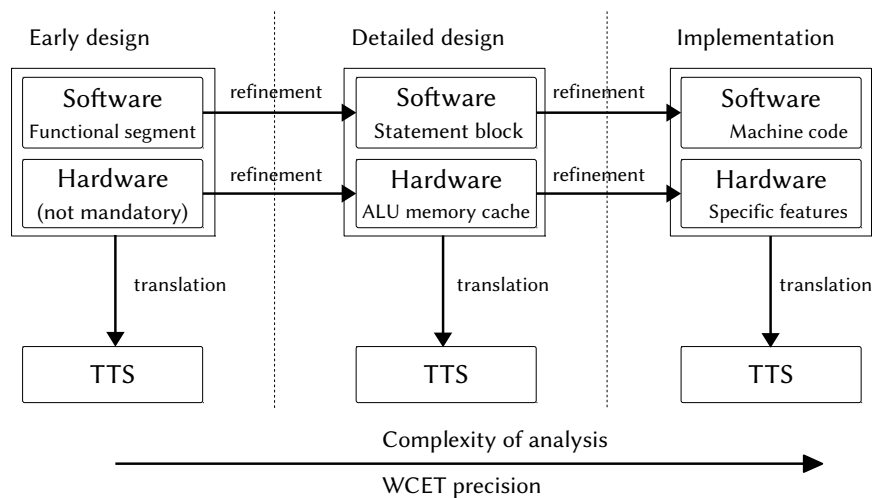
Early design

Detailed design

Implementation

Software
Functional segment

Hardware
(not mandatory)

refinement

refinement

Software
Statement block

Hardware
ALU memory cache

refinement

refinement

Software
Machine code

Hardware
Specific features

translation

translation

translation

TTS

TTS

TTS

Complexity of analysis

WCET precision